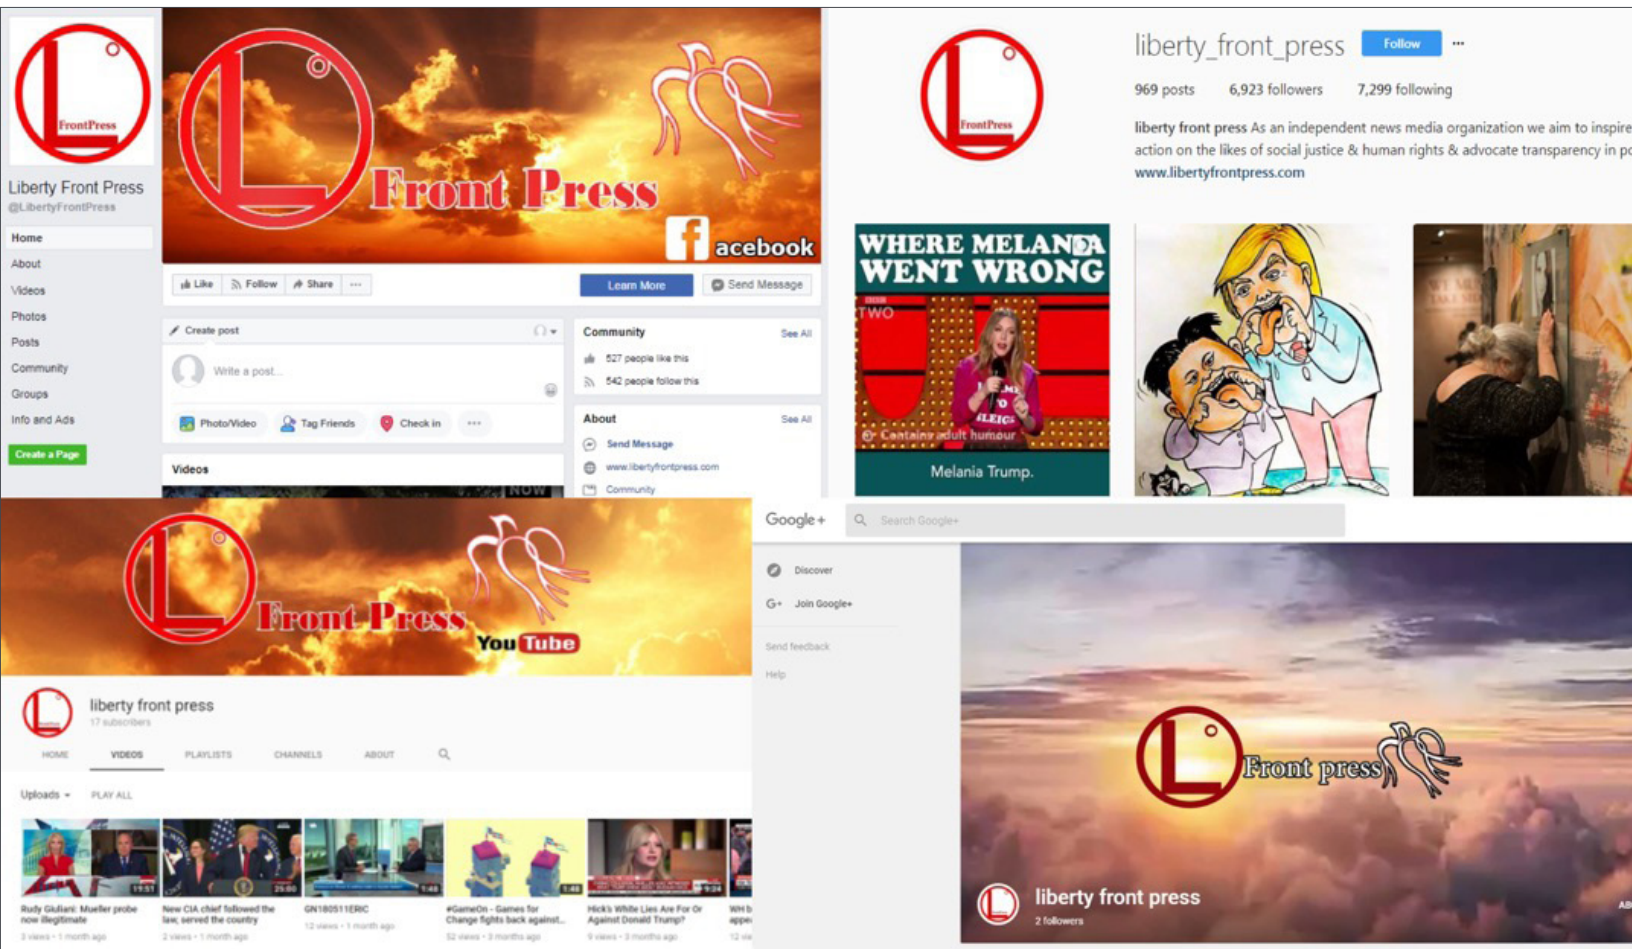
FrontPress

Liberty Front Press
@LibertyFrontPress

Home
About
Videos
Photos
Posts
Community
Groups
Info and Ads
Create a Page

L Front Press
facebook

Like
Follow
Share
...
Learn More
Send Message

Create post
Write a post...
Photo/Video
Tag Friends
Check in
...

Videos

Community
See All
527 people like this
542 people follow this

About
See All
Send Message
www.libertyfrontpress.com
Community

FrontPress

liberty_front_press
Follow
...
969 posts
6,923 followers
7,299 following

liberty front press As an independent news media organization we aim to inspire action on the likes of social justice & human rights & advocate transparency in p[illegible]
www.libertyfrontpress.com

WHERE MELANIA WENT WRONG
TWO
Contains adult humour
Melania Trump.

L Front Press
YouTube

liberty front press
17 subscribers
HOME
VIDEOS
PLAYLISTS
CHANNELS
ABOUT

Uploads
PLAY ALL

11:51
Rudy Giuliani: Mueller probe now illegitimate
3 views • 1 month ago

25:00
New CIA chief followed the law, served the country
2 views • 1 month ago

1:48
GN180511ERIC
12 views • 1 month ago

1:48
#GameOn - Games for Change fights back against...
52 views • 3 months ago

9:24
Nick's White Lies Are For Or Against Donald Trump?
9 views • 3 months ago

WH b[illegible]
appe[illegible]
12 vi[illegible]

Google+
Search Google+
Discover
Join Google+
Send feedback
Help

L Front press

liberty front press
2 followers